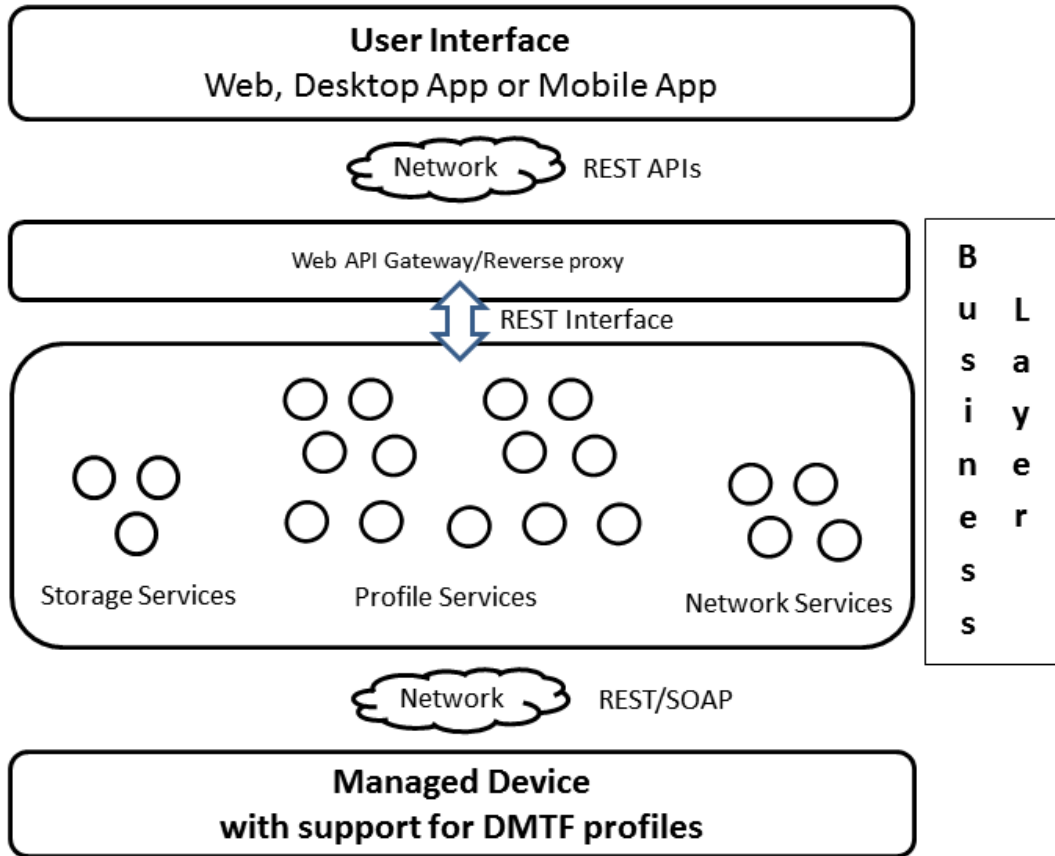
User Interface
Web, Desktop App or Mobile App

Network REST APIs

Web API Gateway/Reverse proxy

REST Interface

Storage Services

Profile Services

Network Services

Business Layer

Network REST/SOAP

Managed Device
with support for DMTF profiles